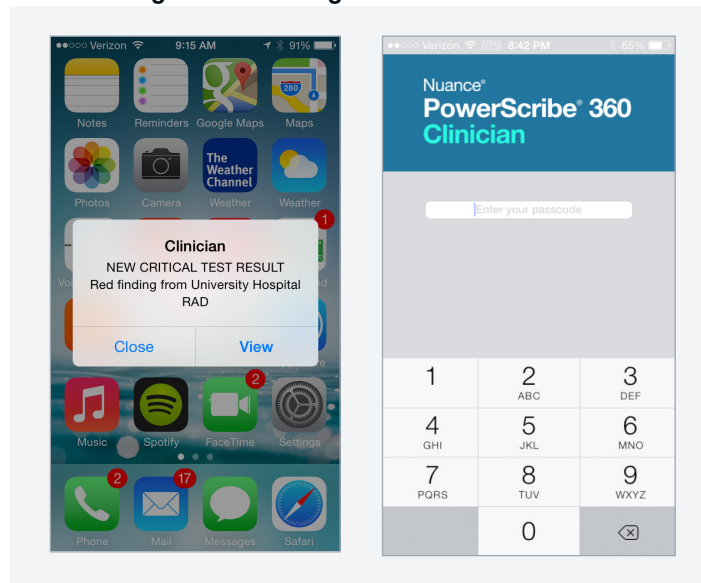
●●○○○ Verizon 9:15 AM 91%

Notes Reminders Google Maps Maps

280

Photos Camera The Weather Channel Weather Weather

1

Clinician
NEW CRITICAL TEST RESULT
Red finding from University Hospital RAD

Close View

2

Music Spotify FaceTime Settings

2 17

Phone Mail Messages Safari

●●○○○ Verizon VPN 8:42 PM 65%

Nuance®
PowerScribe® 360
Clinician

Enter your passcode

| 1 | 2 ABC | 3 DEF |
|---|---|---|
| 4 GHI | 5 JKL | 6 MNO |
| 7 PQRS | 8 TUV | 9 WXYZ |
| | 0 | ⌫ |